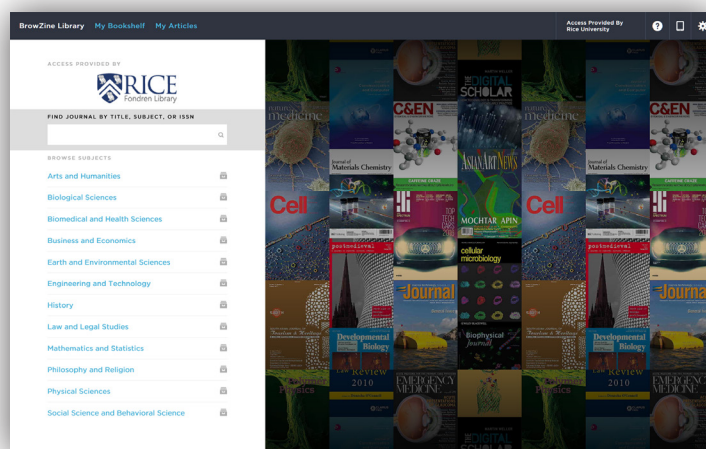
BrowZine Library My Bookshelf My Articles

Access Provided By Rice University

ACCESS PROVIDED BY

RICE
Fondren Library

FIND JOURNAL BY TITLE, SUBJECT, OR ISSN

BROWSE SUBJECTS

Arts and Humanities

Biological Sciences

Biomedical and Health Sciences

Business and Economics

Earth and Environmental Sciences

Engineering and Technology

History

Law and Legal Studies

Mathematics and Statistics

Philosophy and Religion

Physical Sciences

Social Science and Behavioral Science

nature medicine

C&EN

THE DIGITAL SCHOLAR

Journal of Materials Chemistry

ASIAN ART NEWS

Cell

MOCHTAR APIN

postmedieval

cellular microbiology

Journal

Developmental Biology

Biophysical Journal

Review 2010

EMERGENCY MEDICINE

nature medicine

C&EN

Journal of Materials Chemistry

Cell

postmedieval

Journal

Developmental Biology

Review 2010

EMERGENCY MEDICINE

THE DIGITAL SCHOLAR